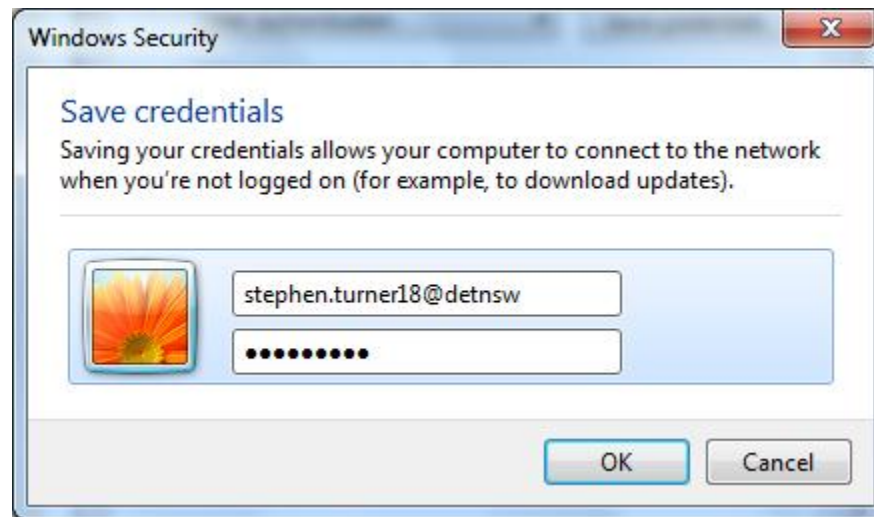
Windows Security

Save credentials

Saving your credentials allows your computer to connect to the network when you're not logged on (for example, to download updates).

stephen.turner18@detnsw

••••••••••

OK

Cancel